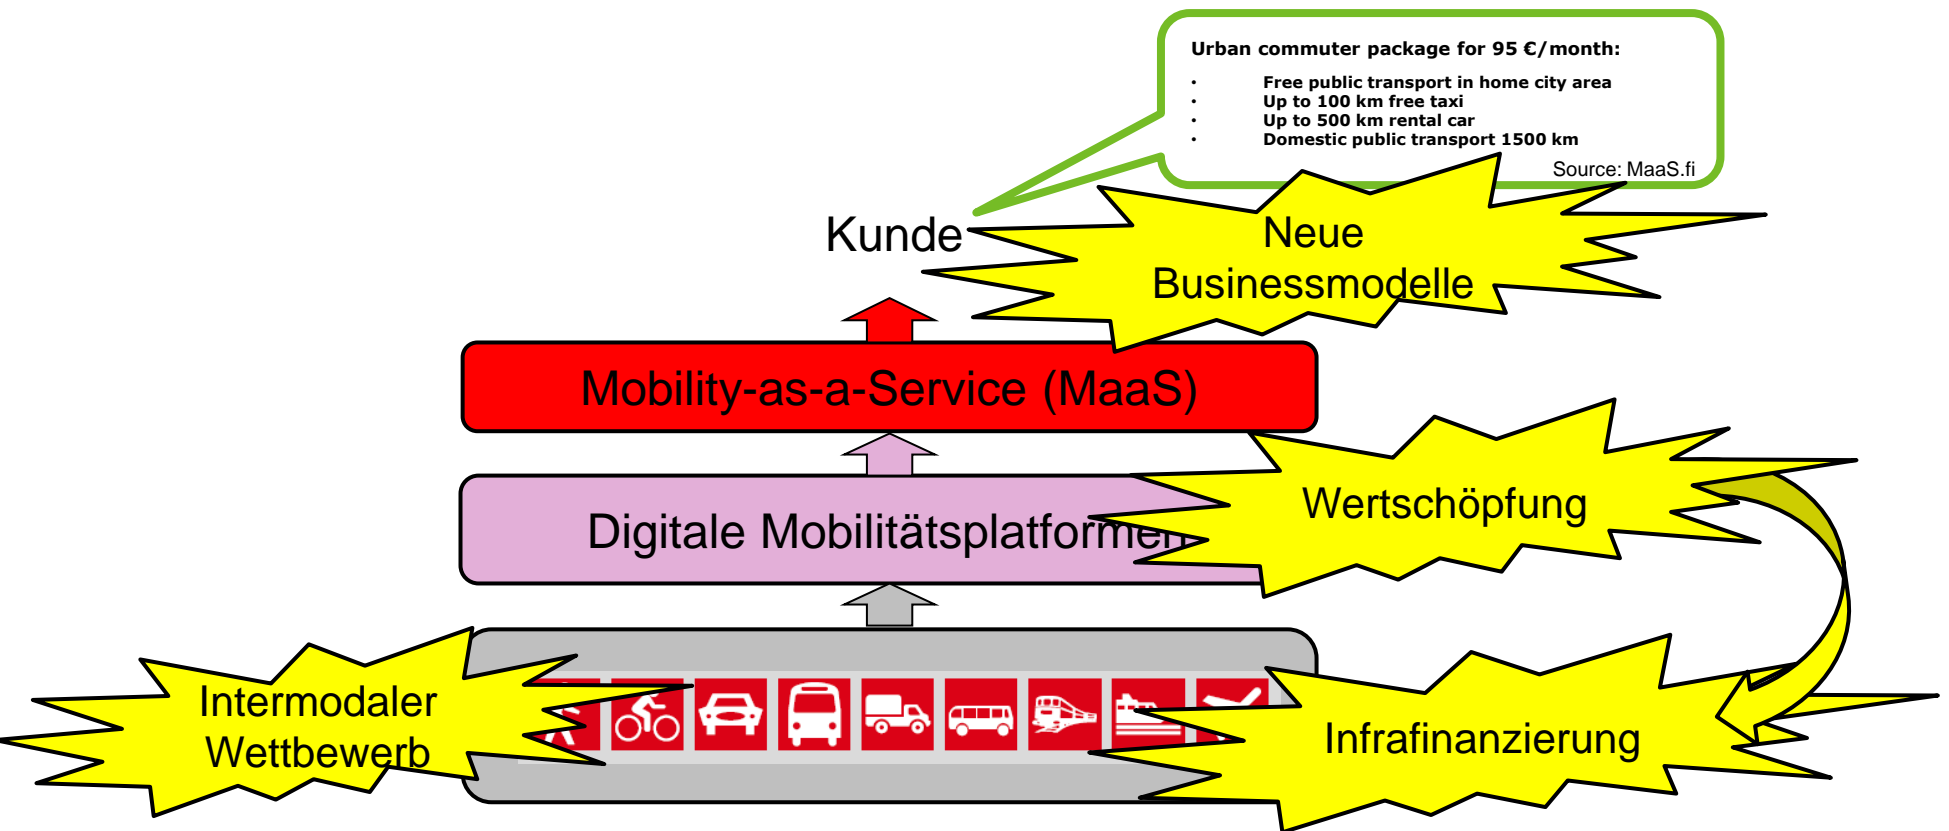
Urban commuter package for 95 €/month:

- Free public transport in home city area
- Up to 100 km free taxi
- Up to 500 km rental car
- Domestic public transport 1500 km

Source: MaaS.fi

Kunde

Neue Businessmodelle

Mobility-as-a-Service (MaaS)

Wertschöpfung

Digitale Mobilitätsplatformen

Intermodaler Wettbewerb

Infrafinanzierung